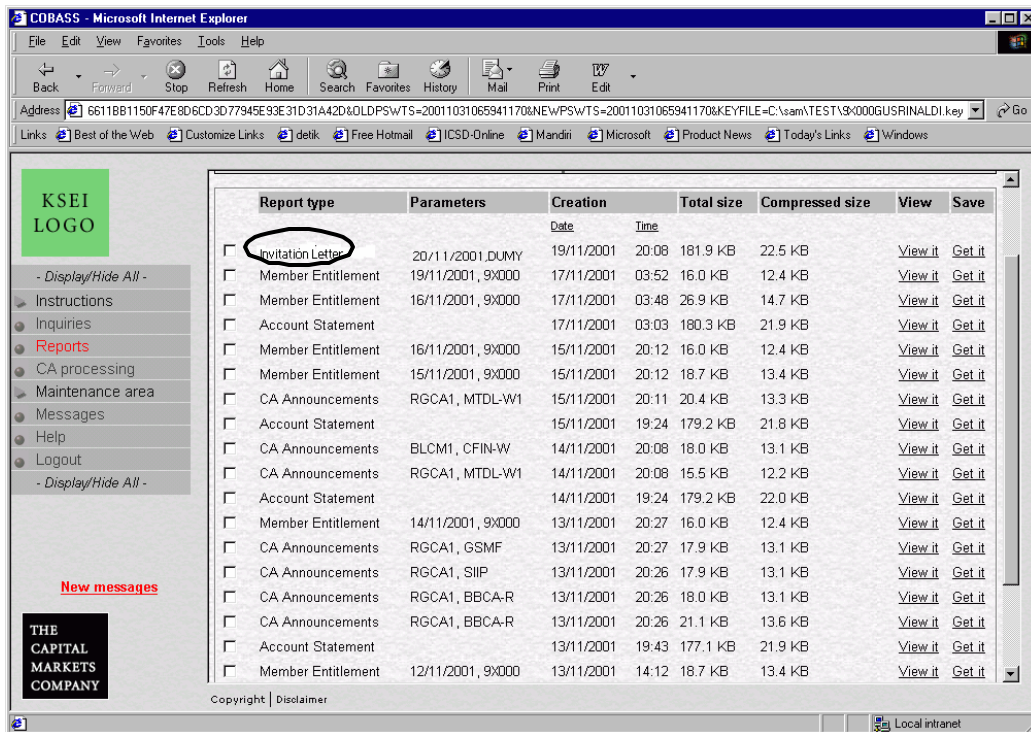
COBASS - Microsoft Internet Explorer

File Edit View Favorites Tools Help

Back Forward Stop Refresh Home Search Favorites History Mail Print Edit

Address 6611BB1150F47E8D6CD3D77945E93E31D31A42D&OLDPSWTS=20011031065941170&NEWPSWTS=20011031065941170&KEYFILE=C:\sam\TEST\9X000GUSRINALDI.key Go

Links Best of the Web Customize Links detik Free Hotmail ICSD-Online Mandiri Microsoft Product News Today's Links Windows

KSEI LOGO

- Display/Hide All -
Instructions
Inquiries
Reports
CA processing
Maintenance area
Messages
Help
Logout
- Display/Hide All -

New messages

THE CAPITAL MARKETS COMPANY

| | Report type | Parameters | Creation Date | Time | Total size | Compressed size | View | Save |
|---|---|---|---|---|---|---|---|---|
| ☐ | Invitation Letter | 20/11/2001,DUMY | 19/11/2001 | 20:08 | 181.9 KB | 22.5 KB | View it | Get it |
| ☐ | Member Entitlement | 19/11/2001, 9X000 | 17/11/2001 | 03:52 | 16.0 KB | 12.4 KB | View it | Get it |
| ☐ | Member Entitlement | 16/11/2001, 9X000 | 17/11/2001 | 03:48 | 26.9 KB | 14.7 KB | View it | Get it |
| ☐ | Account Statement | | 17/11/2001 | 03:03 | 180.3 KB | 21.9 KB | View it | Get it |
| ☐ | Member Entitlement | 16/11/2001, 9X000 | 15/11/2001 | 20:12 | 16.0 KB | 12.4 KB | View it | Get it |
| ☐ | Member Entitlement | 15/11/2001, 9X000 | 15/11/2001 | 20:12 | 18.7 KB | 13.4 KB | View it | Get it |
| ☐ | CA Announcements | RGCA1, MTDL-W1 | 15/11/2001 | 20:11 | 20.4 KB | 13.3 KB | View it | Get it |
| ☐ | Account Statement | | 15/11/2001 | 19:24 | 179.2 KB | 21.8 KB | View it | Get it |
| ☐ | CA Announcements | BLCM1, CFIN-W | 14/11/2001 | 20:08 | 18.0 KB | 13.1 KB | View it | Get it |
| ☐ | CA Announcements | RGCA1, MTDL-W1 | 14/11/2001 | 20:08 | 15.5 KB | 12.2 KB | View it | Get it |
| ☐ | Account Statement | | 14/11/2001 | 19:24 | 179.2 KB | 22.0 KB | View it | Get it |
| ☐ | Member Entitlement | 14/11/2001, 9X000 | 13/11/2001 | 20:27 | 16.0 KB | 12.4 KB | View it | Get it |
| ☐ | CA Announcements | RGCA1, GSMF | 13/11/2001 | 20:27 | 17.9 KB | 13.1 KB | View it | Get it |
| ☐ | CA Announcements | RGCA1, SIIP | 13/11/2001 | 20:26 | 17.9 KB | 13.1 KB | View it | Get it |
| ☐ | CA Announcements | RGCA1, BBCA-R | 13/11/2001 | 20:26 | 18.0 KB | 13.1 KB | View it | Get it |
| ☐ | CA Announcements | RGCA1, BBCA-R | 13/11/2001 | 20:26 | 21.1 KB | 13.6 KB | View it | Get it |
| ☐ | Account Statement | | 13/11/2001 | 19:43 | 177.1 KB | 21.9 KB | View it | Get it |
| ☐ | Member Entitlement | 12/11/2001, 9X000 | 13/11/2001 | 14:12 | 18.7 KB | 13.4 KB | View it | Get it |

Copyright | Disclaimer

Local intranet